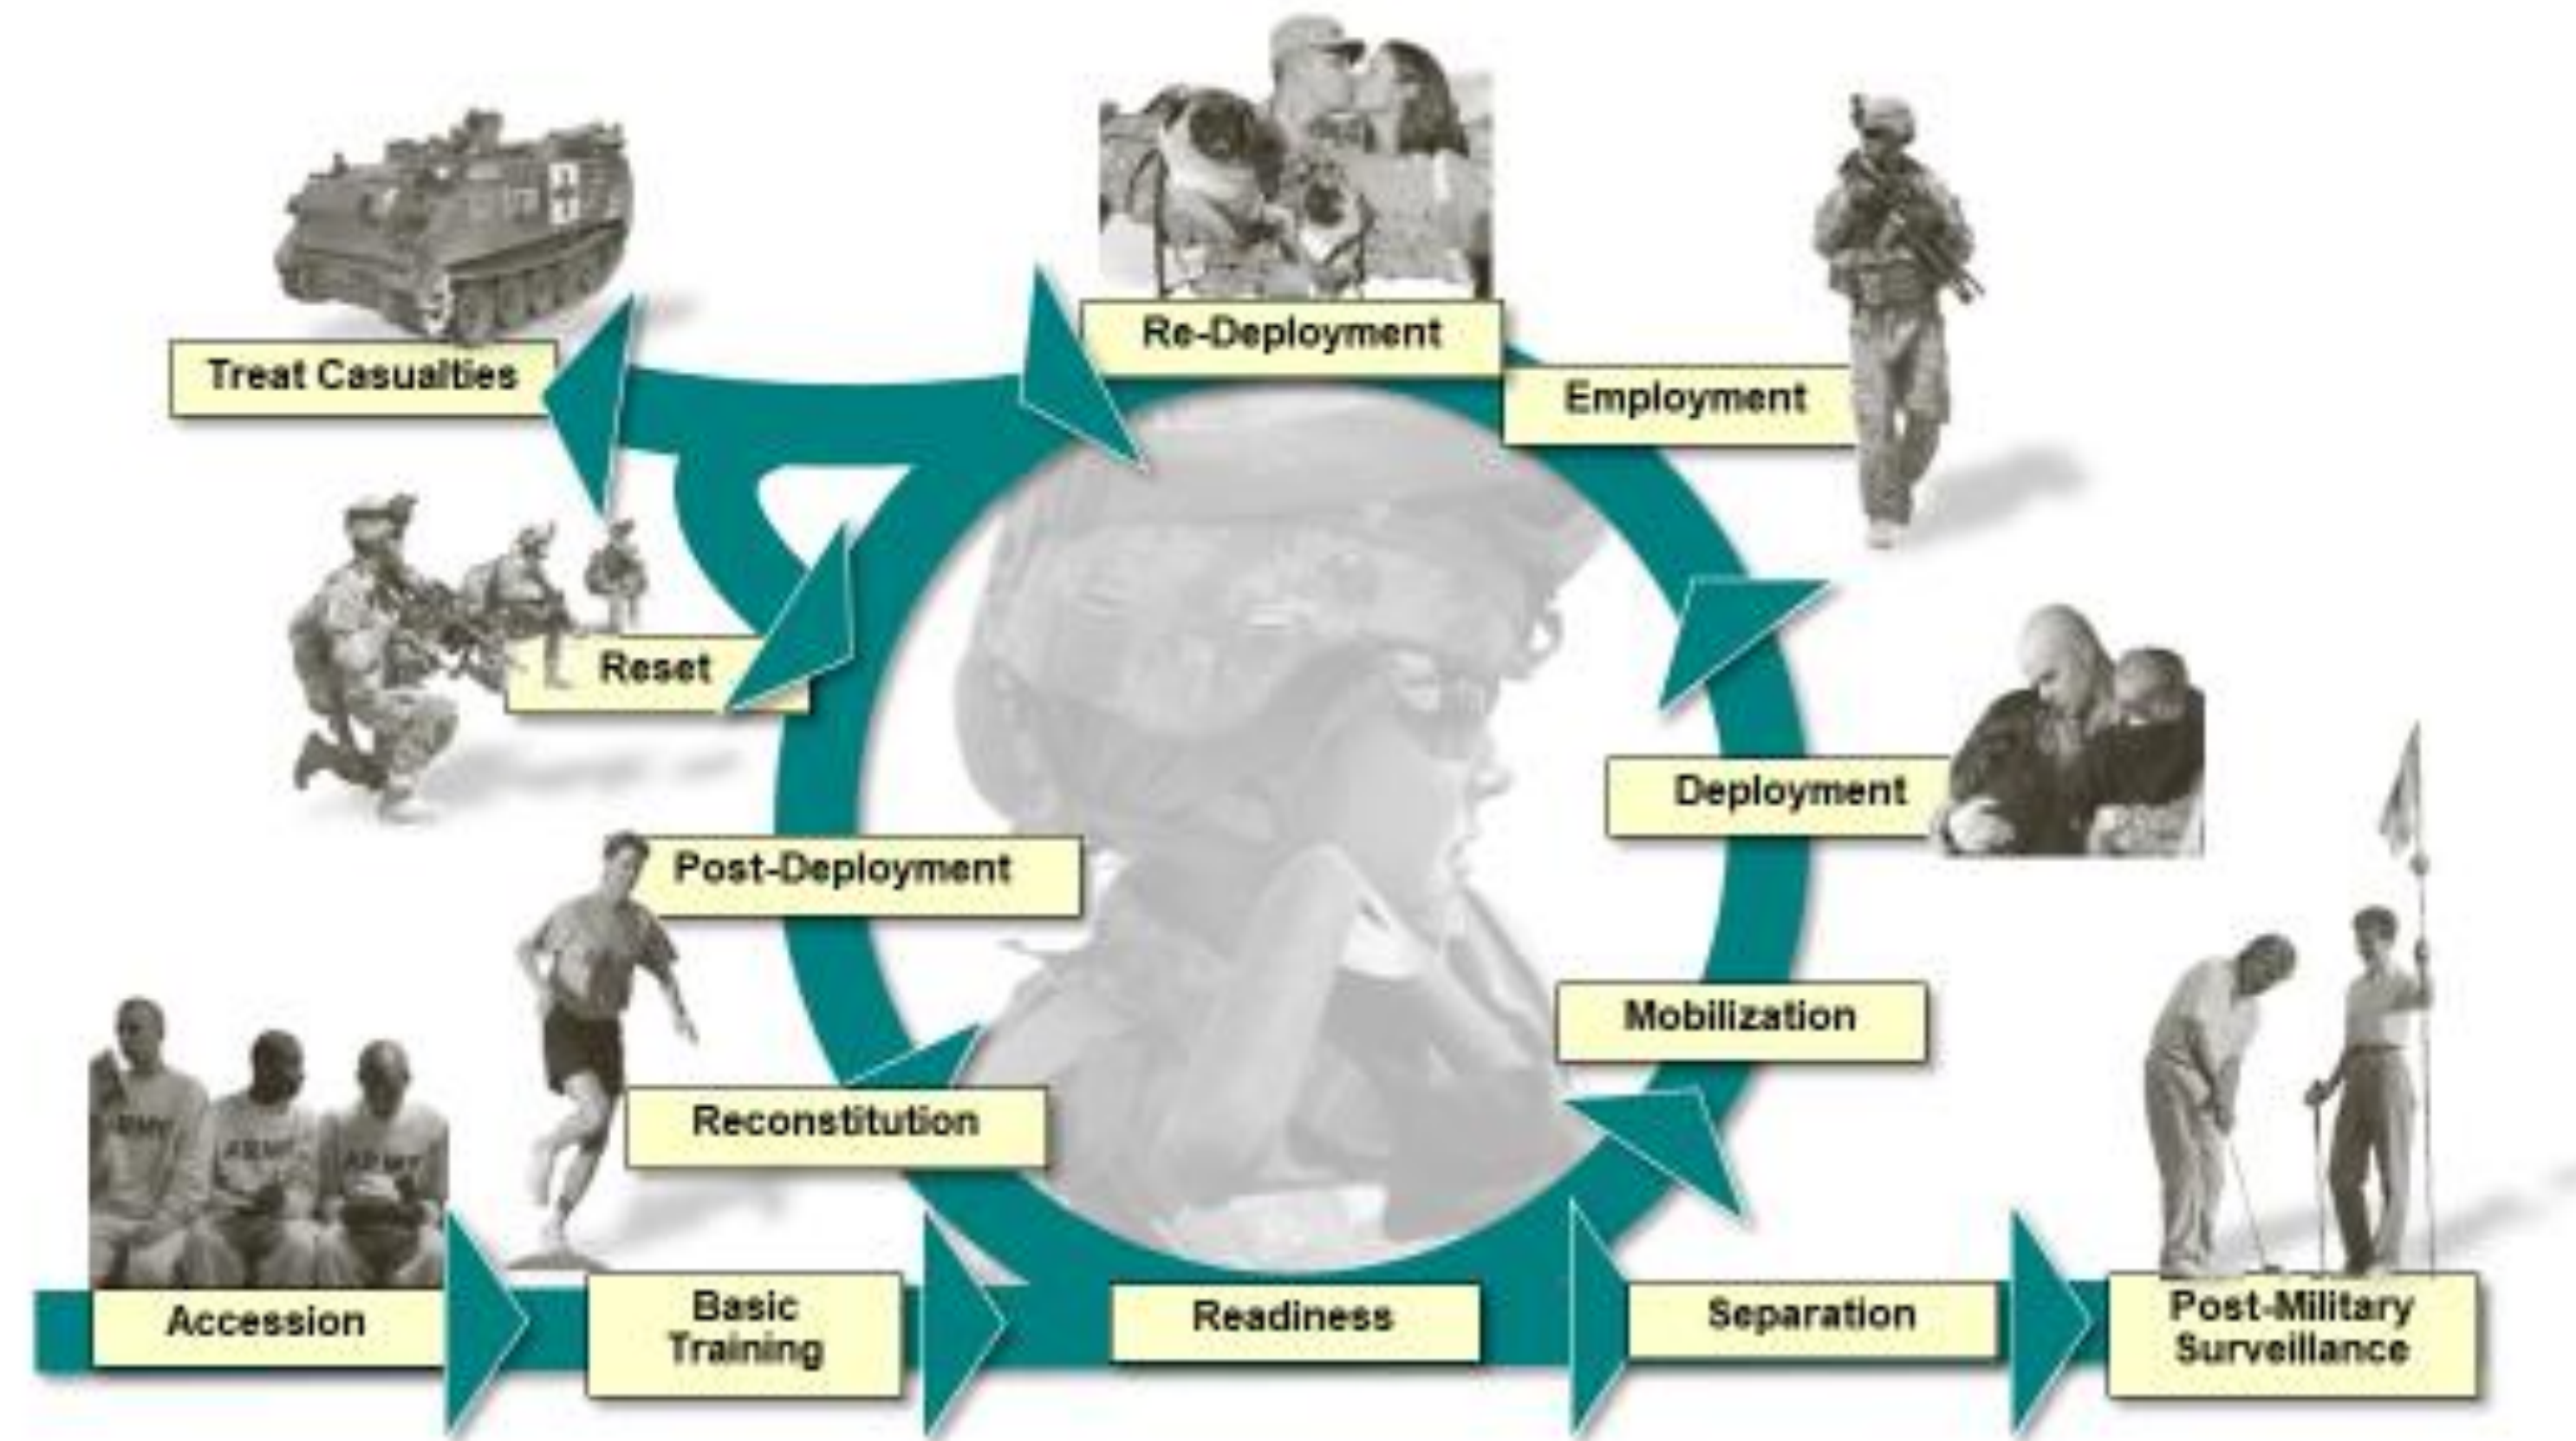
Treat Casualties

Re-Deployment

Employment

Reset

Deployment

Post-Deployment

Mobilization

Reconstitution

ARMY ARMY ARMY

Accession

Basic Training

Readiness

Separation

Post-Military Surveillance